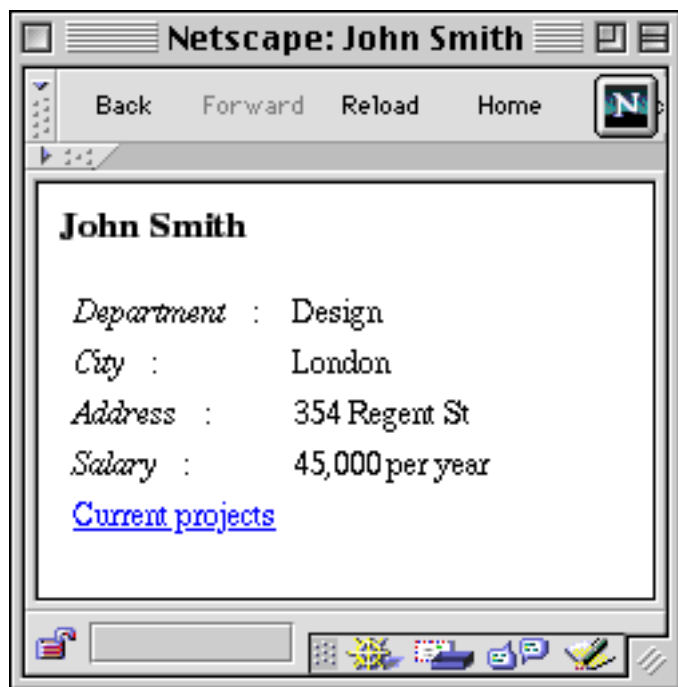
Netscape: John Smith

Back Forward Reload Home

N

John Smith

| | |
|---|---|
| *Department* : | Design |
| *City* : | London |
| *Address* : | 354 Regent St |
| *Salary* : | 45,000 per year |

Current projects